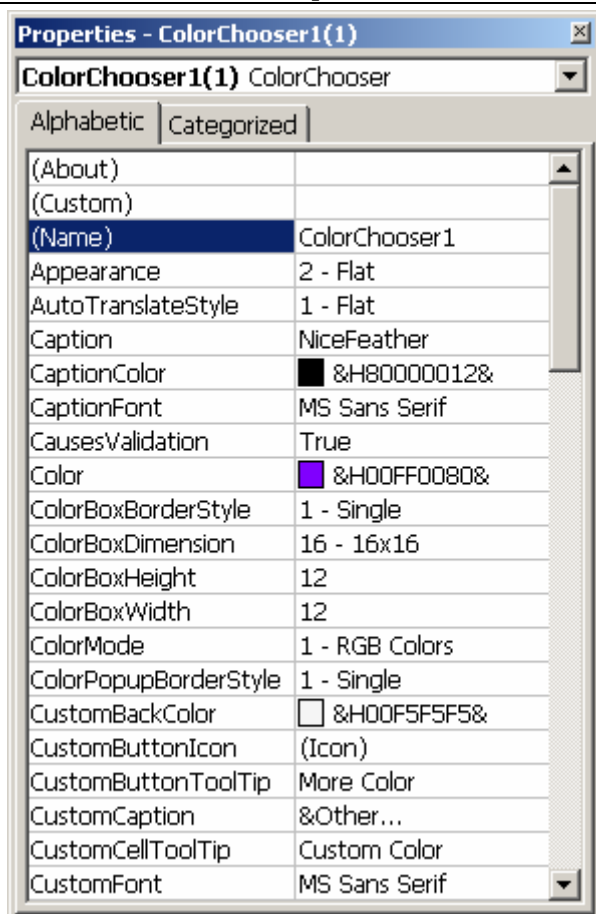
Properties - ColorChooser1(1)

ColorChooser1(1) ColorChooser

Alphabetic | Categorized

| | |
|---|---|
| (About) | |
| (Custom) | |
| (Name) | ColorChooser1 |
| Appearance | 2 - Flat |
| AutoTranslateStyle | 1 - Flat |
| Caption | NiceFeather |
| CaptionColor | &H80000012& |
| CaptionFont | MS Sans Serif |
| CausesValidation | True |
| Color | &H00FF0080& |
| ColorBoxBorderStyle | 1 - Single |
| ColorBoxDimension | 16 - 16x16 |
| ColorBoxHeight | 12 |
| ColorBoxWidth | 12 |
| ColorMode | 1 - RGB Colors |
| ColorPopupBorderStyle | 1 - Single |
| CustomBackColor | &H00F5F5F5& |
| CustomButtonIcon | (Icon) |
| CustomButtonToolTip | More Color |
| CustomCaption | &Other... |
| CustomCellToolTip | Custom Color |
| CustomFont | MS Sans Serif |